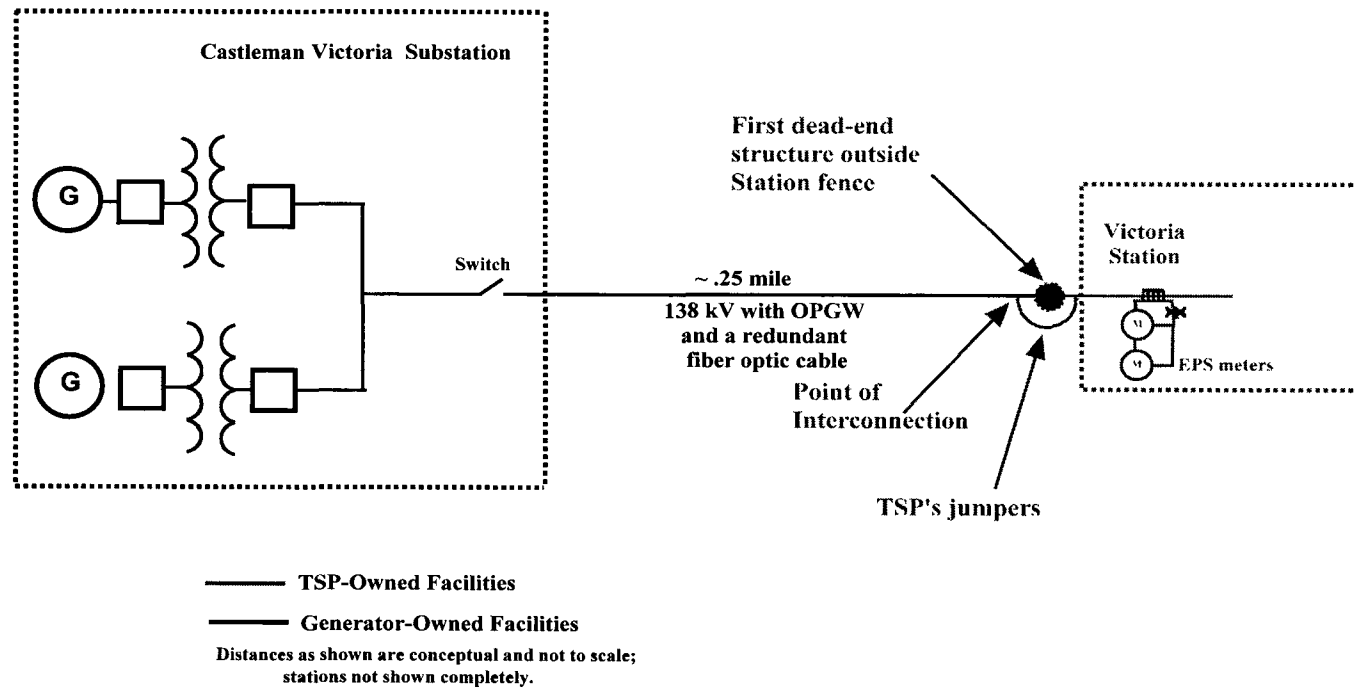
Castleman Victoria Substation

G

G

Switch

~ .25 mile

138 kV with OPGW and a redundant fiber optic cable

First dead-end structure outside Station fence

Point of Interconnection

TSP's jumpers

Victoria Station

M

M

EPS meters

TSP-Owned Facilities

Generator-Owned Facilities

Distances as shown are conceptual and not to scale; stations not shown completely.